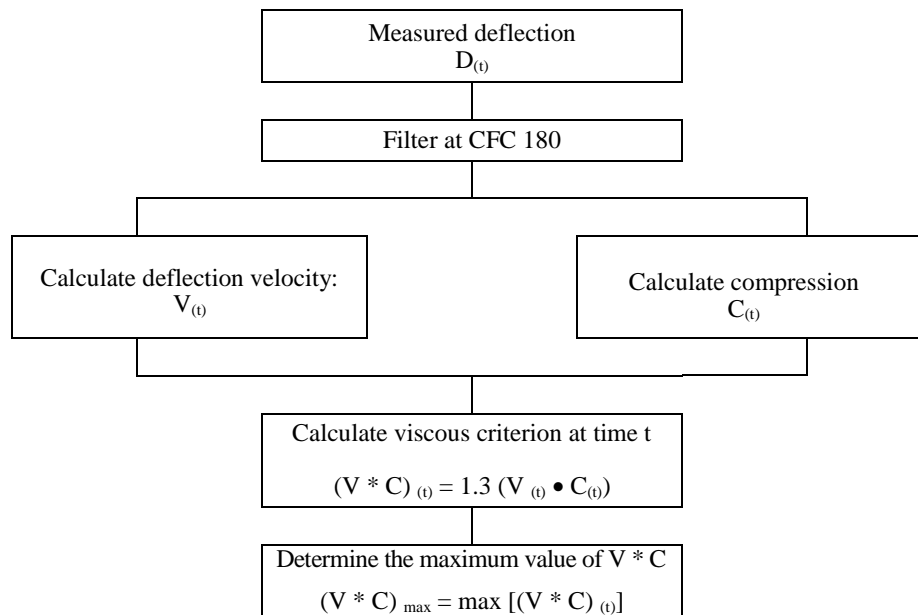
Measured deflection
$D_{(t)}$

Filter at CFC 180

Calculate deflection velocity:
$V_{(t)}$

Calculate compression
$C_{(t)}$

Calculate viscous criterion at time t

$(V * C)_{(t)} = 1.3\ (V_{(t)} \bullet C_{(t)})$

Determine the maximum value of V * C

$(V * C)_{max} = \max\ [(V * C)_{(t)}]$